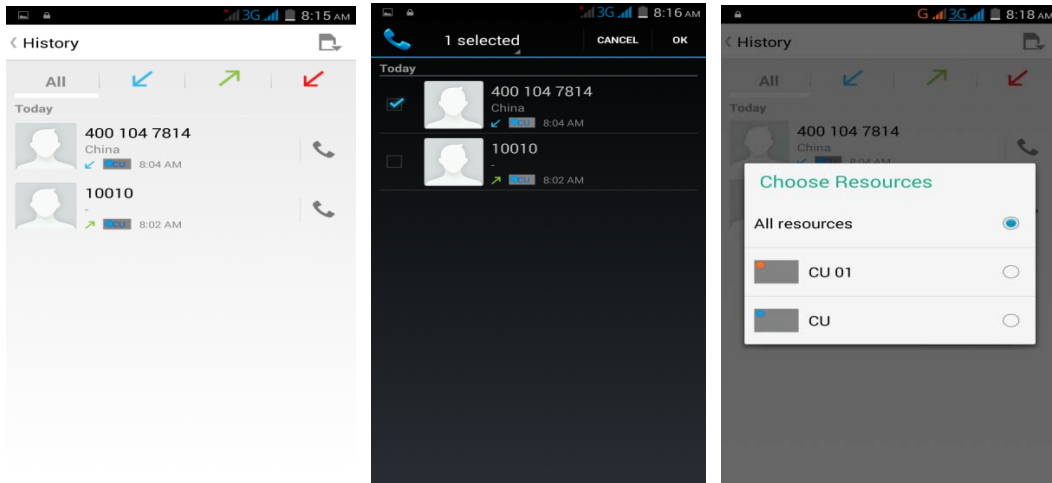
3G 8:15 AM

History

All

Today

400 104 7814
China
CU 8:04 AM

10010
-
CU 8:02 AM

3G 8:16 AM

1 selected

CANCEL

OK

Today

400 104 7814
China
CU 8:04 AM

10010
-
CU 8:02 AM

G 3G 8:18 AM

History

All

Today

400 104 7814
China
CU 8:04 AM

Choose Resources

All resources

CU 01

CU